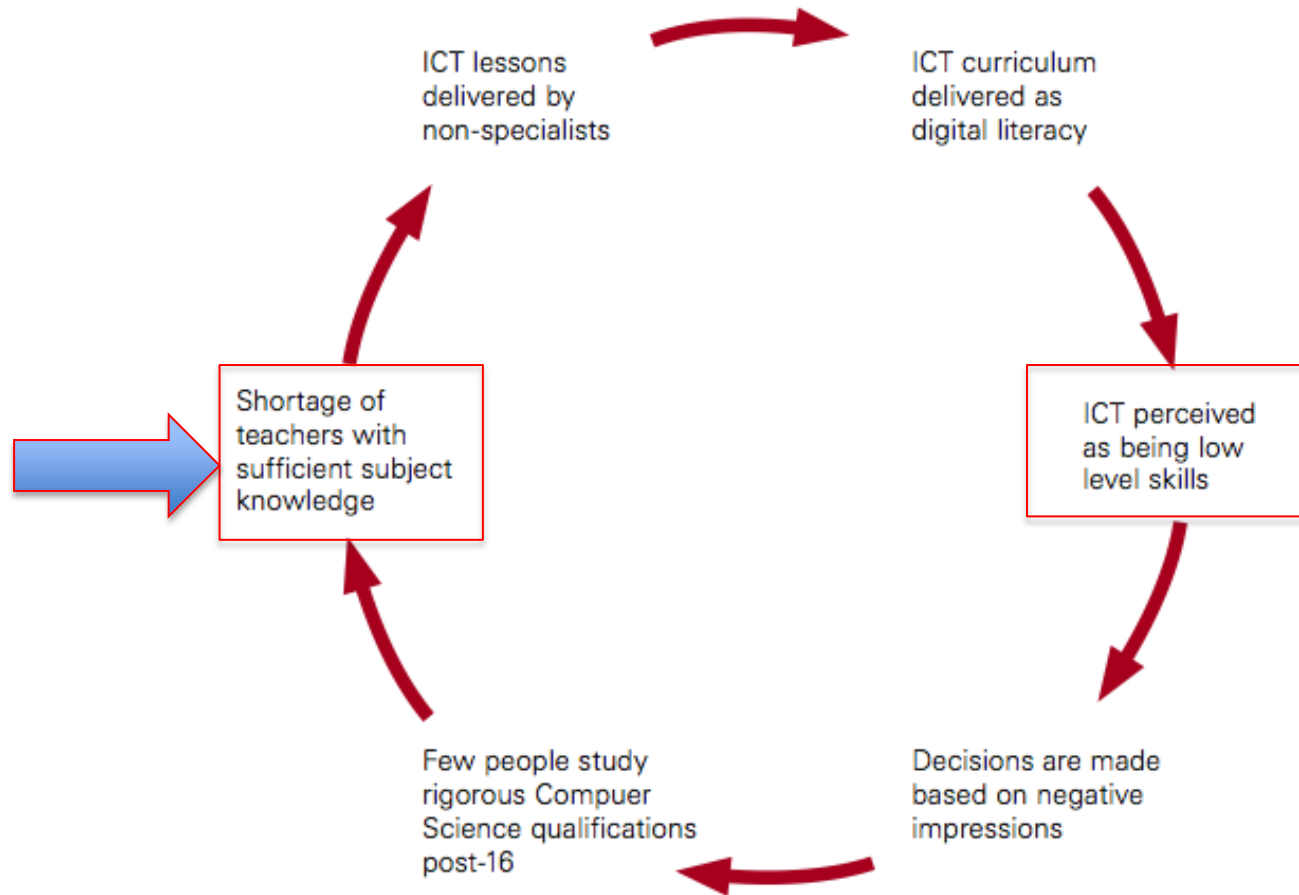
ICT lessons delivered by non-specialists

ICT curriculum delivered as digital literacy

ICT perceived as being low level skills

Decisions are made based on negative impressions

Few people study rigorous Compuer Science qualifications post-16

Shortage of teachers with sufficient subject knowledge